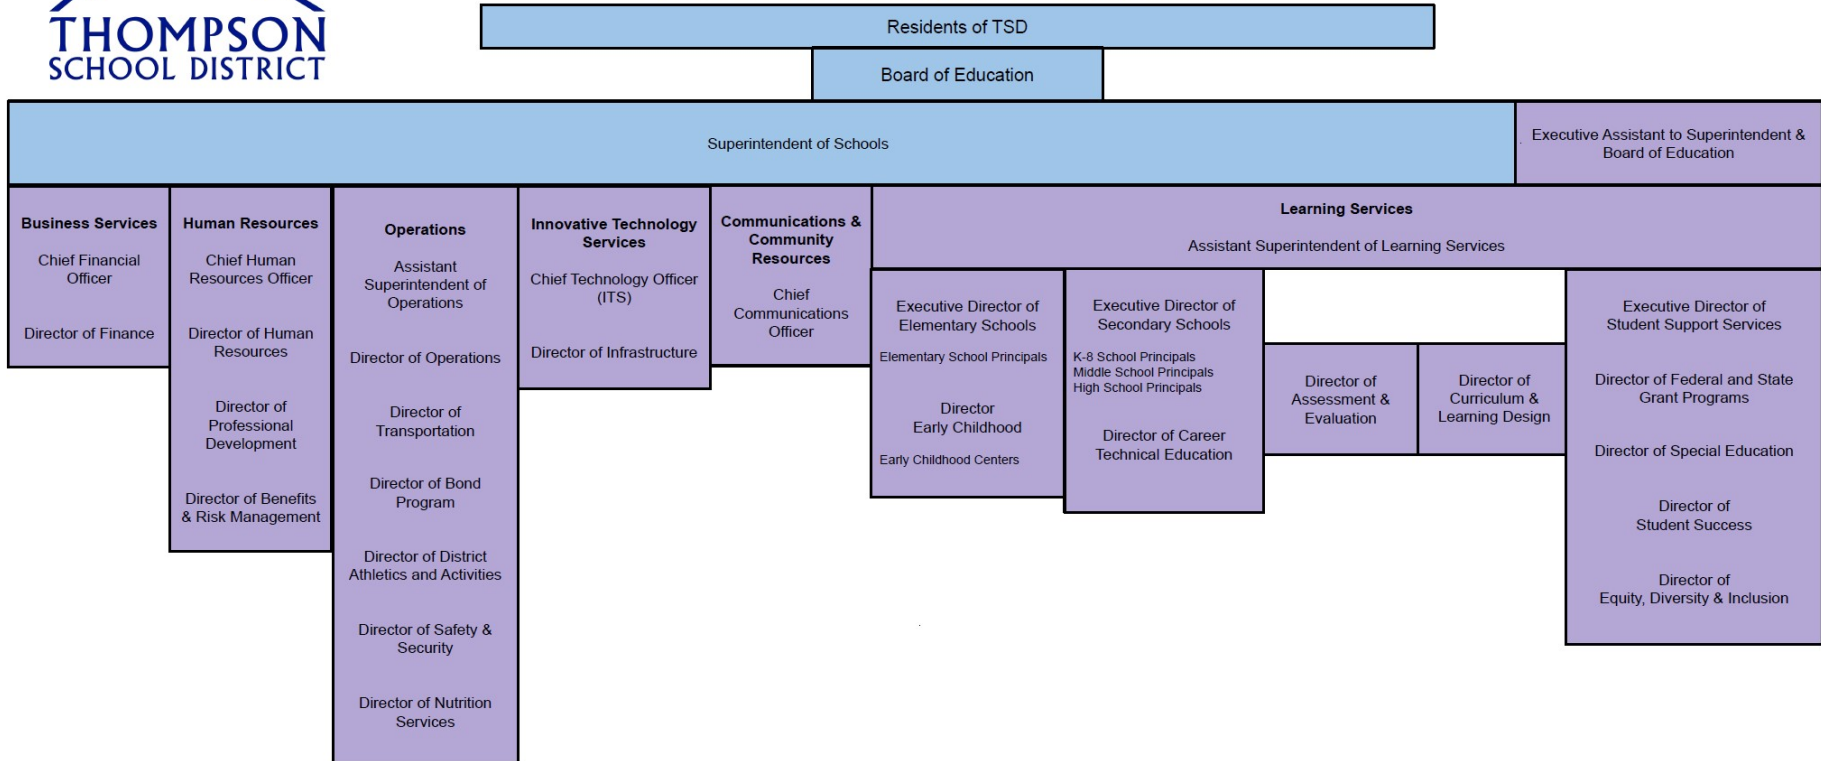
THOMPSON
SCHOOL DISTRICT

Residents of TSD

Board of Education

Superintendent of Schools

Executive Assistant to Superintendent & Board of Education

Business Services

Chief Financial Officer

Director of Finance

Human Resources

Chief Human Resources Officer

Director of Human Resources

Director of Professional Development

Director of Benefits & Risk Management

Operations

Assistant Superintendent of Operations

Director of Operations

Director of Transportation

Director of Bond Program

Director of District Athletics and Activities

Director of Safety & Security

Director of Nutrition Services

Innovative Technology Services

Chief Technology Officer (ITS)

Director of Infrastructure

Communications & Community Resources

Chief Communications Officer

Learning Services

Assistant Superintendent of Learning Services

Executive Director of Elementary Schools

Elementary School Principals

Director Early Childhood

Early Childhood Centers

Executive Director of Secondary Schools

K-8 School Principals
Middle School Principals
High School Principals

Director of Career Technical Education

Director of Assessment & Evaluation

Director of Curriculum & Learning Design

Executive Director of Student Support Services

Director of Federal and State Grant Programs

Director of Special Education

Director of Student Success

Director of Equity, Diversity & Inclusion